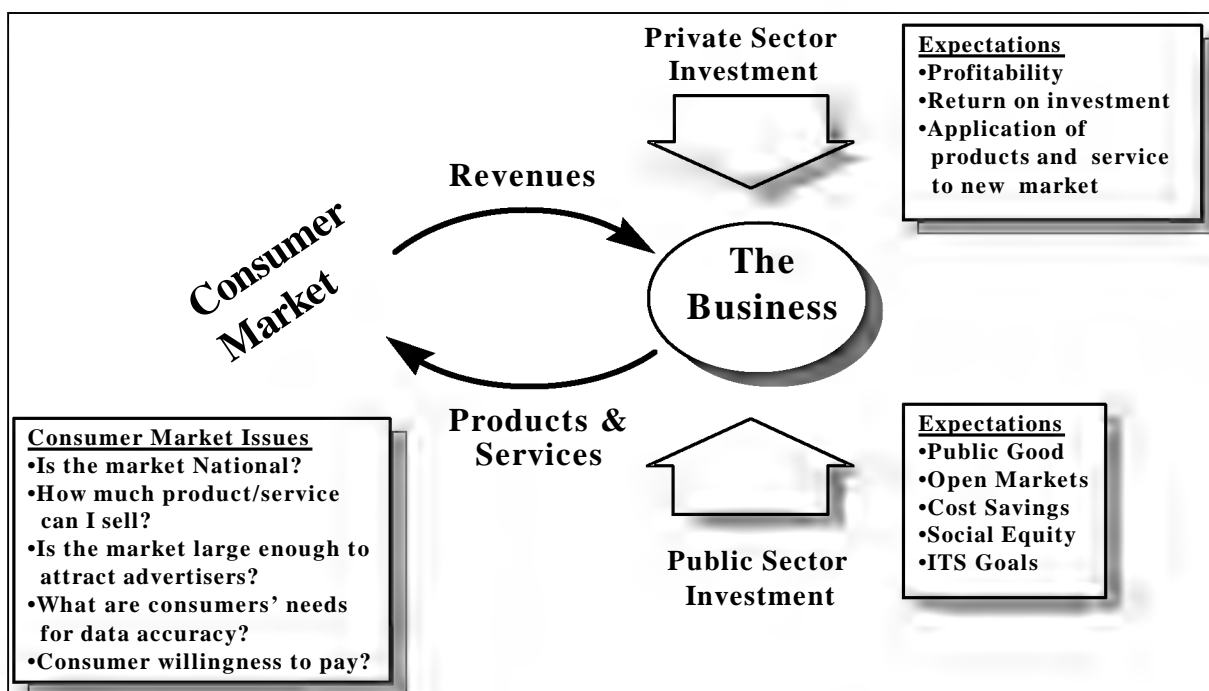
Private Sector Investment

Expectations
•Profitability
•Return on investment
•Application of products and service to new market

Revenues

Consumer Market

The Business

Products & Services

Consumer Market Issues
•Is the market National?
•How much product/service can I sell?
•Is the market large enough to attract advertisers?
•What are consumers' needs for data accuracy?
•Consumer willingness to pay?

Public Sector Investment

Expectations
•Public Good
•Open Markets
•Cost Savings
•Social Equity
•ITS Goals